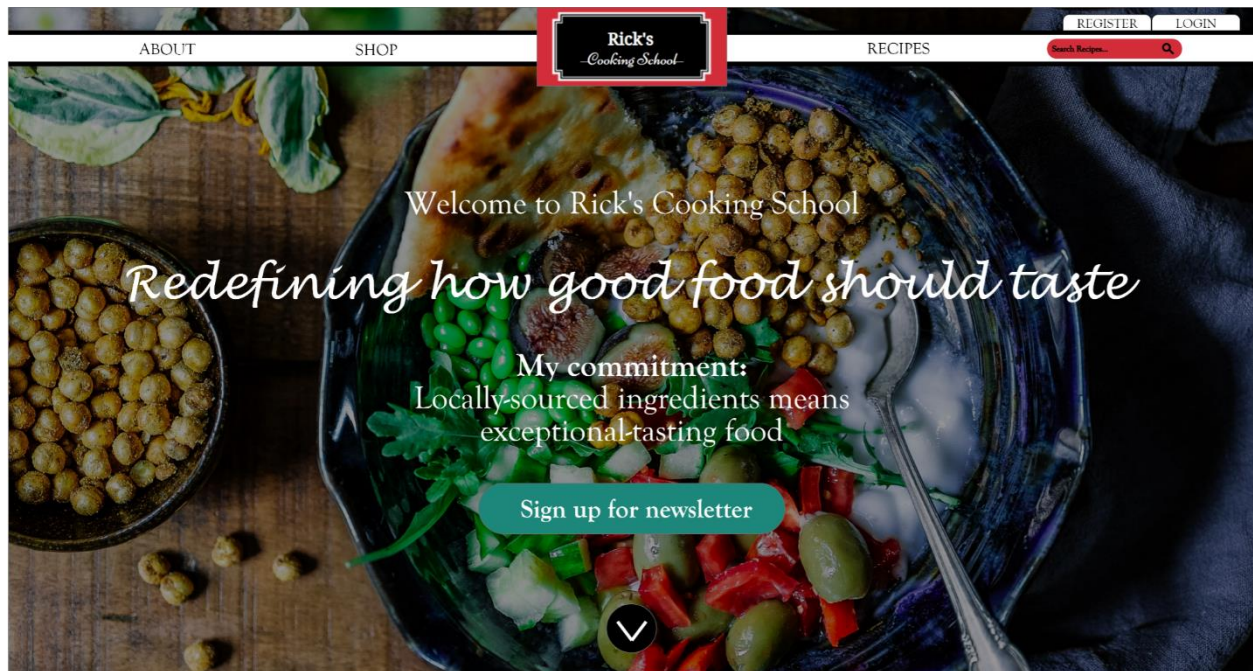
REGISTER LOGIN

ABOUT SHOP

Rick's
Cooking School

RECIPES

Search Recipes...

Welcome to Rick's Cooking School

Redefining how good food should taste

My commitment:
Locally-sourced ingredients means exceptional-tasting food

Sign up for newsletter